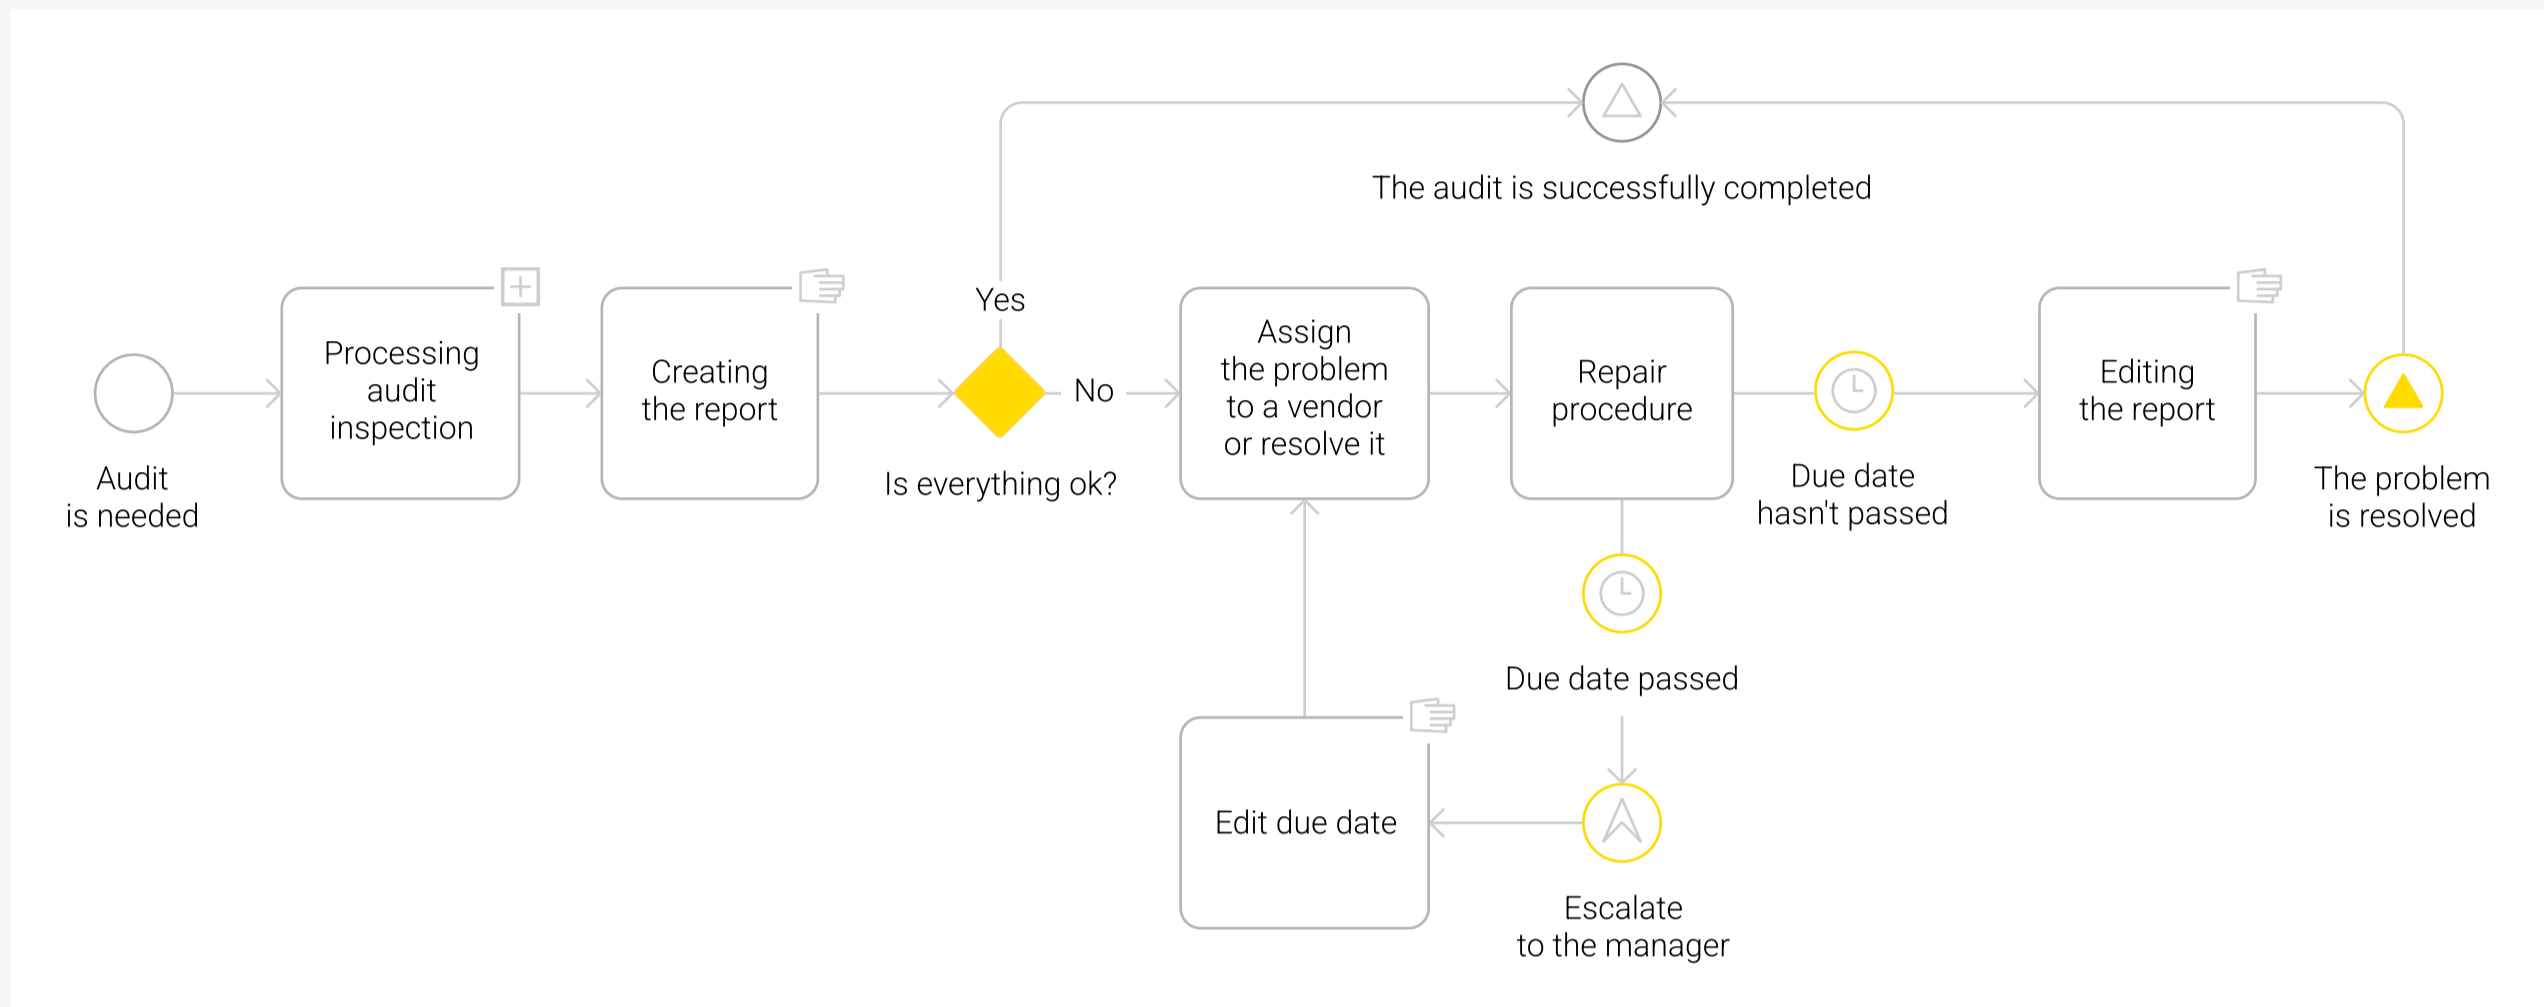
The audit is successfully completed

Audit is needed

Processing audit inspection

Creating the report

Yes

No

Is everything ok?

Assign the problem to a vendor or resolve it

Repair procedure

Due date hasn't passed

Editing the report

The problem is resolved

Due date passed

Edit due date

Escalate to the manager